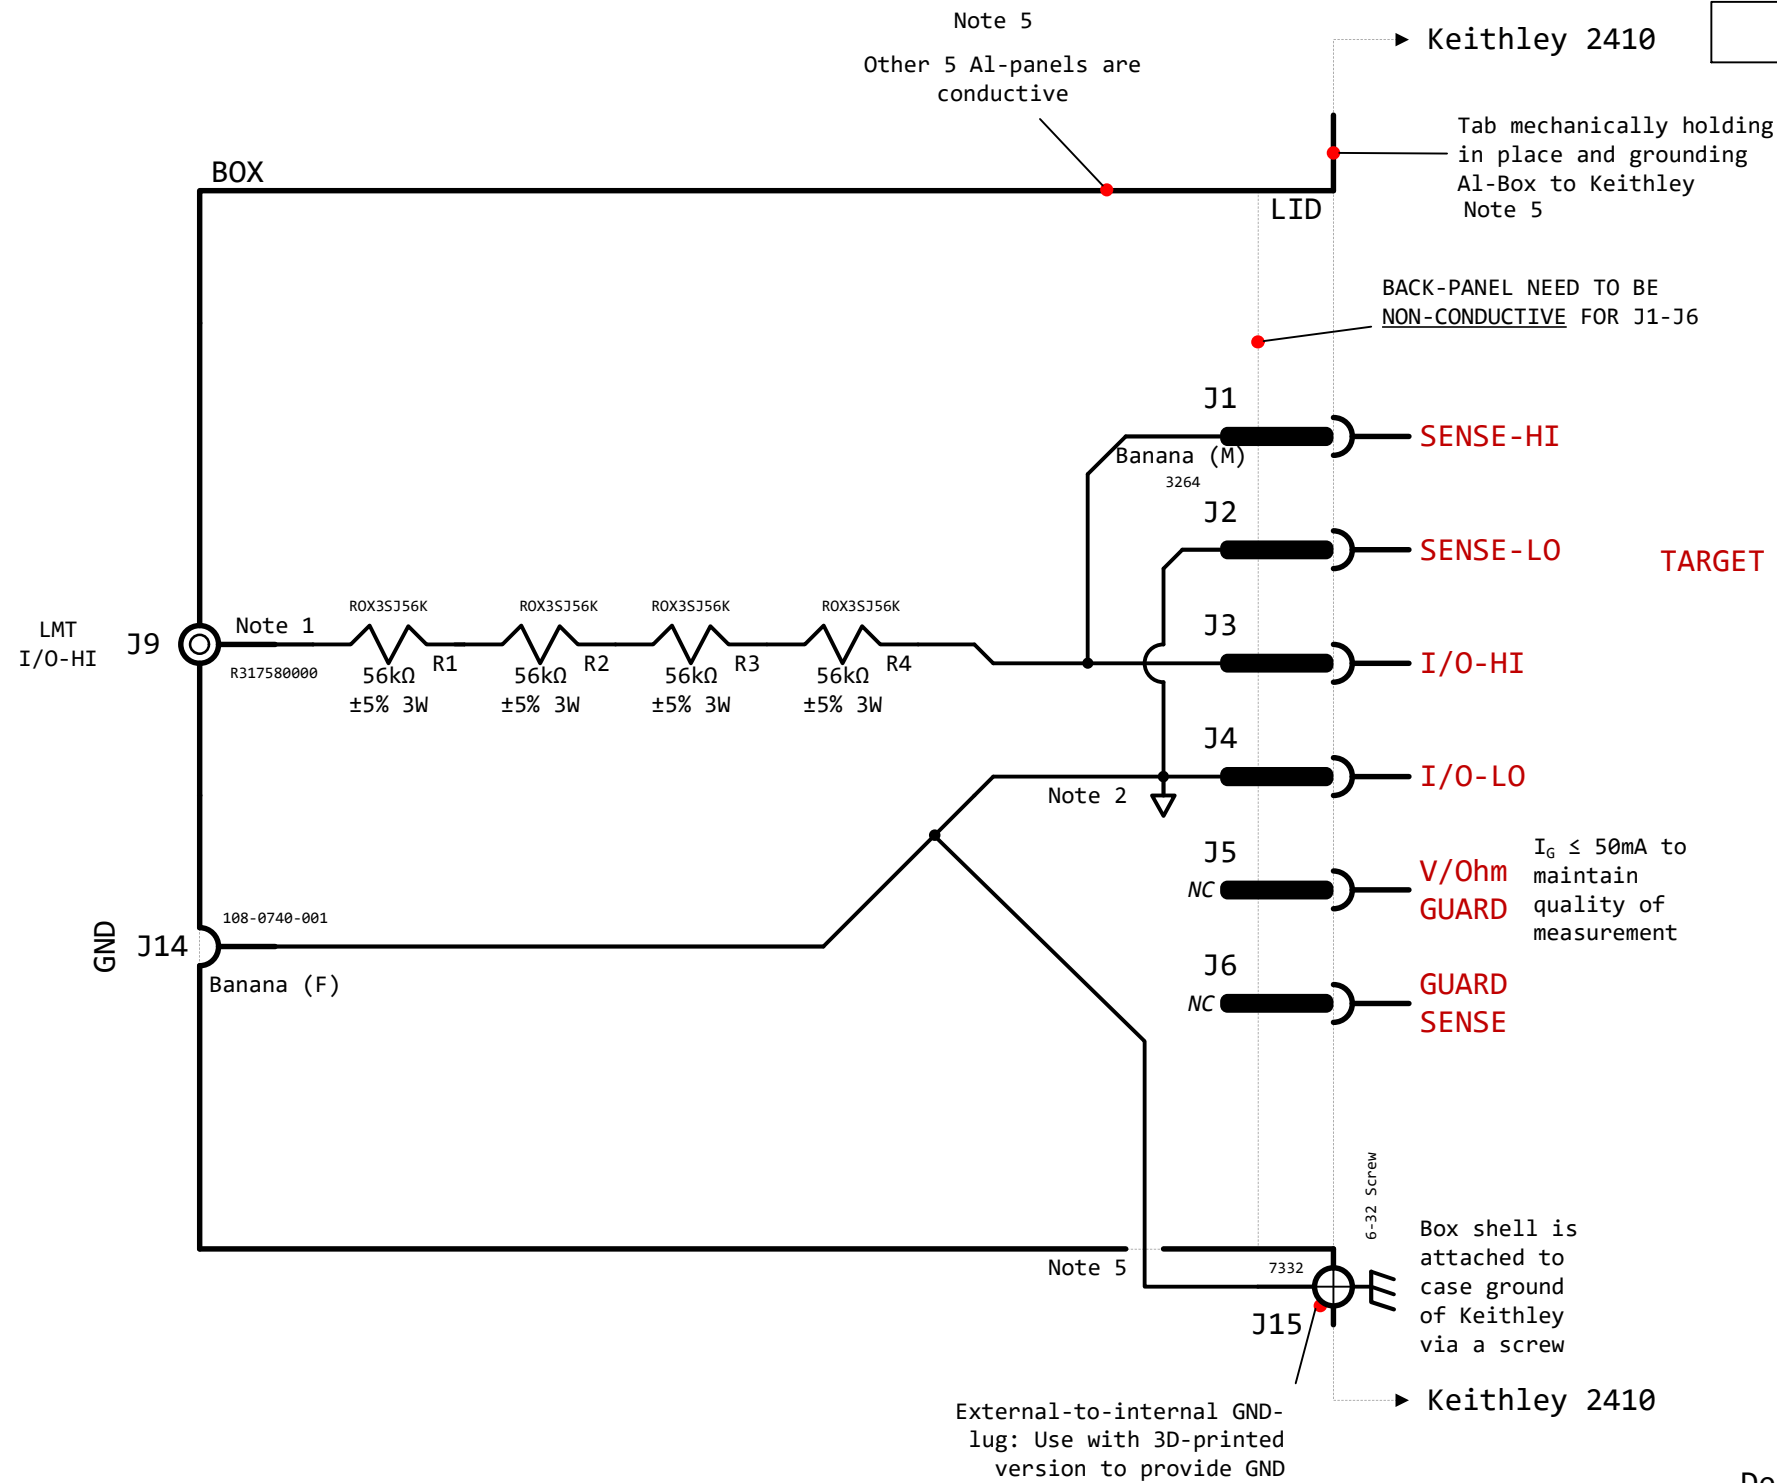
Note 5

Other 5 Al-panels are conductive

Keithley 2410

BOX

Tab mechanically holding in place and grounding Al-Box to Keithley Note 5

LID

BACK-PANEL NEED TO BE NON-CONDUCTIVE FOR J1-J6

J1

Banana (M)

3264

SENSE-HI

J2

SENSE-LO

TARGET

LMT I/O-HI

J9

Note 1

R317580000

ROX3SJ56K

56kΩ ±5% 3W

R1

ROX3SJ56K

56kΩ ±5% 3W

R2

ROX3SJ56K

56kΩ ±5% 3W

R3

ROX3SJ56K

56kΩ ±5% 3W

R4

J3

I/O-HI

J4

I/O-LO

Note 2

J5

NC

V/Ohm GUARD

$I_G \leq$ 50mA to maintain quality of measurement

GND

J14

108-0740-001

Banana (F)

J6

NC

GUARD SENSE

6-32 Screw

Box shell is attached to case ground of Keithley via a screw

Note 5

7332

J15

External-to-internal GND-lug: Use with 3D-printed version to provide GND

Keithley 2410

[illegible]